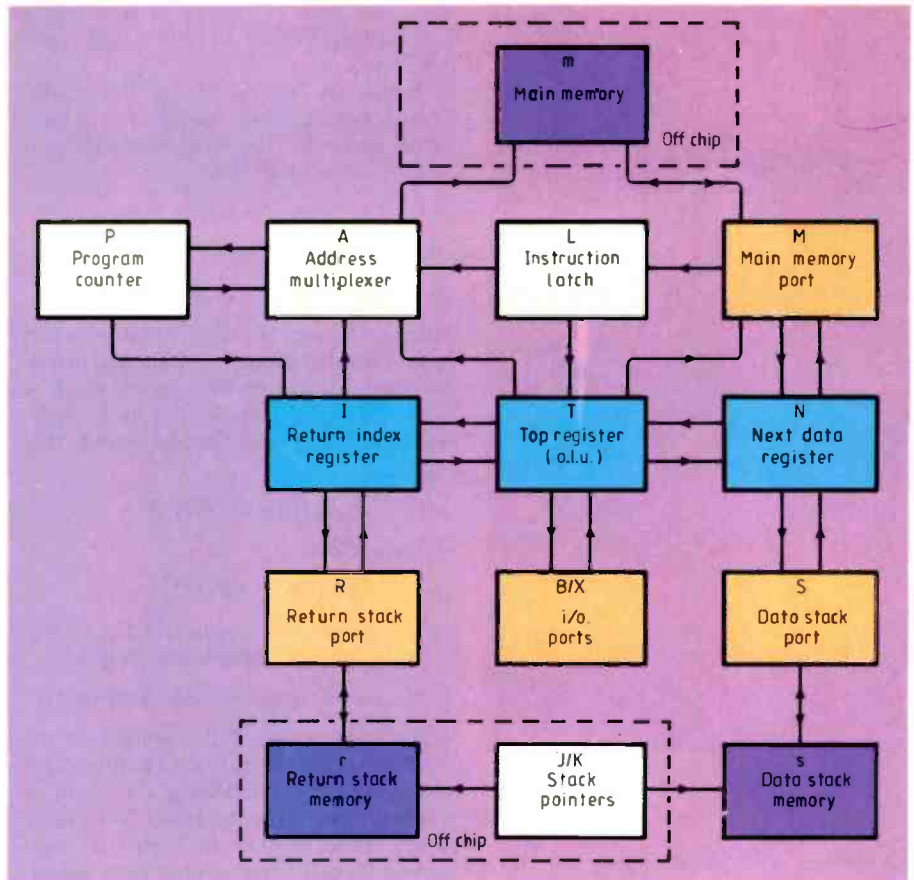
m
Main memory

Off chip

P
Program
counter

A
Address
multiplexer

L
Instruction
latch

M
Main memory
port

I
Return index
register

T
Top register
(a.l.u.)

N
Next data
register

R
Return stack
port

B/X
i/o.
ports

S
Data stack
port

r
Return stack
memory

J/K
Stack
pointers

s
Data stack
memory

Off chip